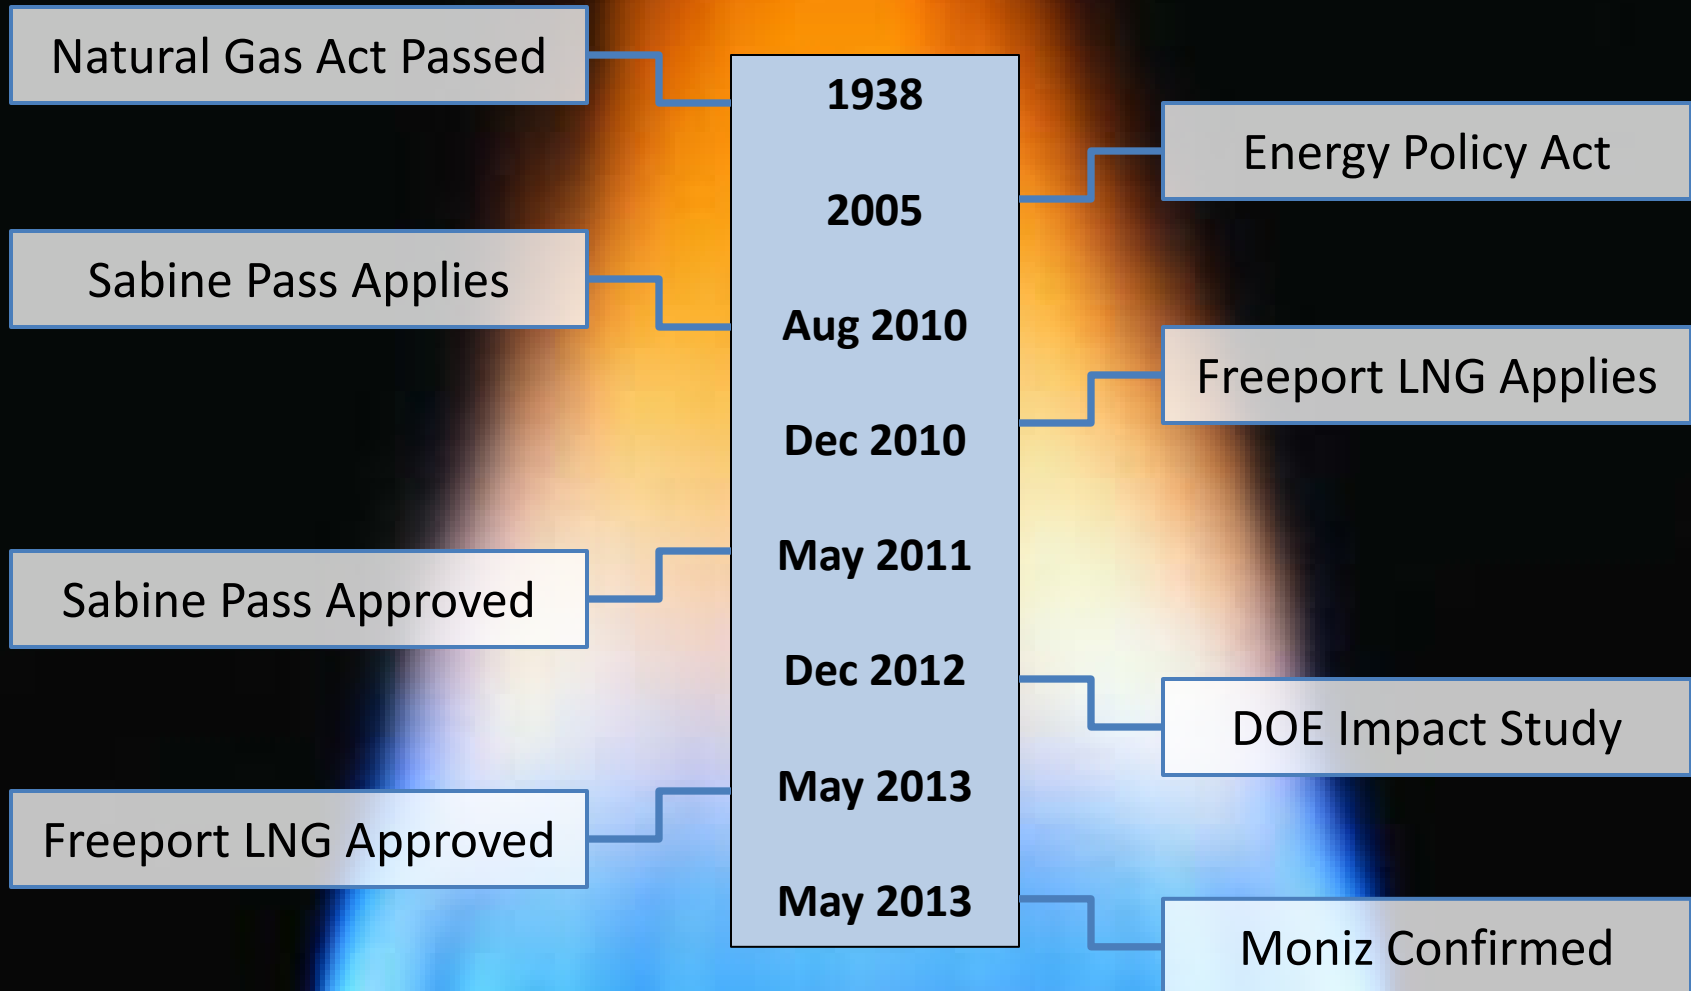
1938 Natural Gas Act Passed

2005 Energy Policy Act

Aug 2010 Sabine Pass Applies

Dec 2010 Freeport LNG Applies

May 2011 Sabine Pass Approved

Dec 2012 DOE Impact Study

May 2013 Freeport LNG Approved

May 2013 Moniz Confirmed